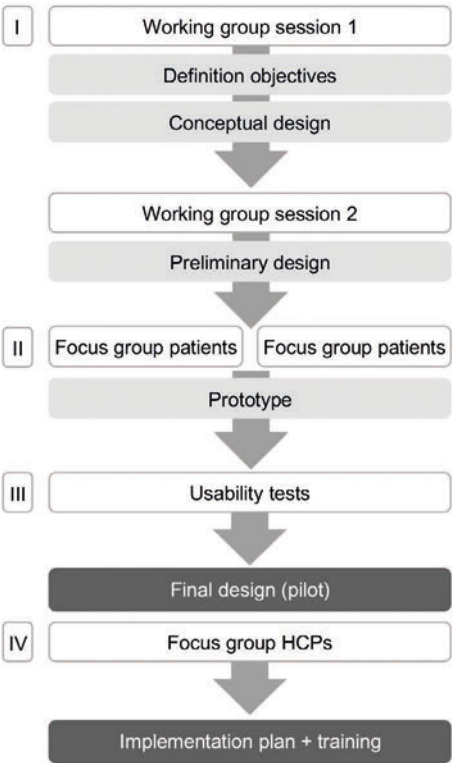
I

Working group session 1

Definition objectives

Conceptual design

Working group session 2

Preliminary design

II

Focus group patients

Focus group patients

Prototype

III

Usability tests

Final design (pilot)

IV

Focus group HCPs

Implementation plan + training